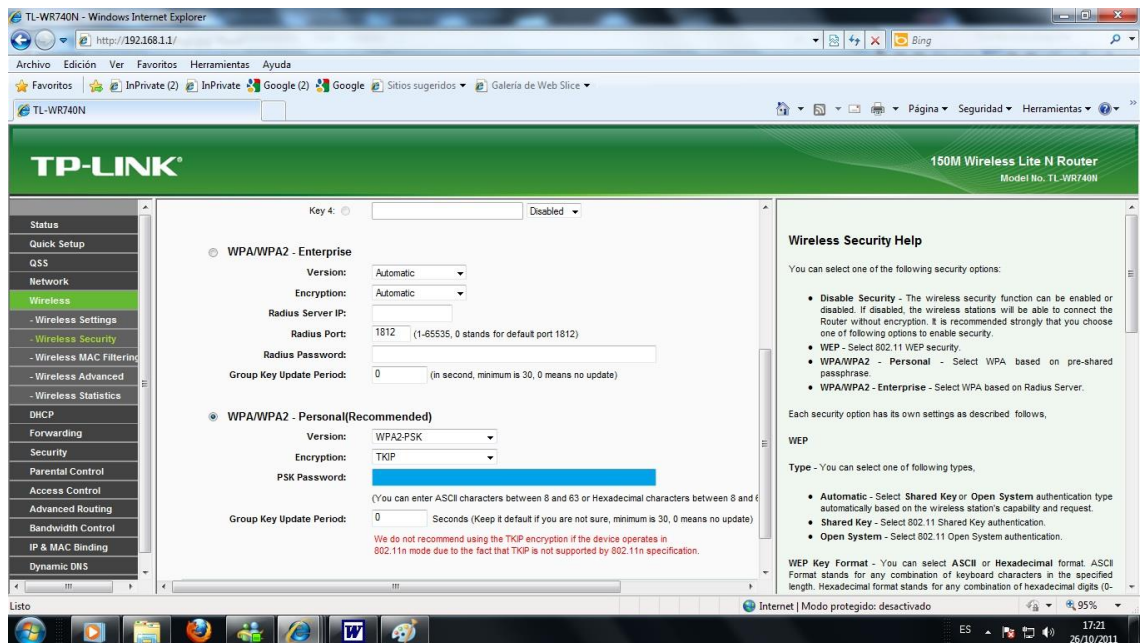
TL-WR740N - Windows Internet Explorer

http://192.168.1.1/

Bing

Archivo Edición Ver Favoritos Herramientas Ayuda

Favoritos InPrivate (2) InPrivate Google (2) Google Sitios sugeridos Galería de Web Slice

TL-WR740N

Página Seguridad Herramientas

TP-LINK

150M Wireless Lite N Router
Model No. TL-WR740N

Status
Quick Setup
QSS
Network
Wireless
- Wireless Settings
- Wireless Security
- Wireless MAC Filtering
- Wireless Advanced
- Wireless Statistics
DHCP
Forwarding
Security
Parental Control
Access Control
Advanced Routing
Bandwidth Control
IP & MAC Binding
Dynamic DNS

Key 4: Disabled

WPA/WPA2 - Enterprise

Version: Automatic
Encryption: Automatic
Radius Server IP:
Radius Port: 1812 (1-65535, 0 stands for default port 1812)
Radius Password:
Group Key Update Period: 0 (in second, minimum is 30, 0 means no update)

WPA/WPA2 - Personal(Recommended)

Version: WPA2-PSK
Encryption: TKIP
PSK Password:
(You can enter ASCII characters between 8 and 63 or Hexadecimal characters between 8 and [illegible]
Group Key Update Period: 0 Seconds (Keep it default if you are not sure, minimum is 30, 0 means no update)
We do not recommend using the TKIP encryption if the device operates in 802.11n mode due to the fact that TKIP is not supported by 802.11n specification.

Wireless Security Help

You can select one of the following security options:

• Disable Security - The wireless security function can be enabled or disabled. If disabled, the wireless stations will be able to connect the Router without encryption. It is recommended strongly that you choose one of following options to enable security.
• WEP - Select 802.11 WEP security.
• WPA/WPA2 - Personal - Select WPA based on pre-shared passphrase.
• WPA/WPA2 - Enterprise - Select WPA based on Radius Server.

Each security option has its own settings as described follows,

WEP

Type - You can select one of following types,

• Automatic - Select Shared Key or Open System authentication type automatically based on the wireless station's capability and request.
• Shared Key - Select 802.11 Shared Key authentication.
• Open System - Select 802.11 Open System authentication.

WEP Key Format - You can select ASCII or Hexadecimal format. ASCII Format stands for any combination of keyboard characters in the specified length. Hexadecimal format stands for any combination of hexadecimal digits (0-

Listo

Internet | Modo protegido: desactivado

95%

ES 17:21 26/10/2011